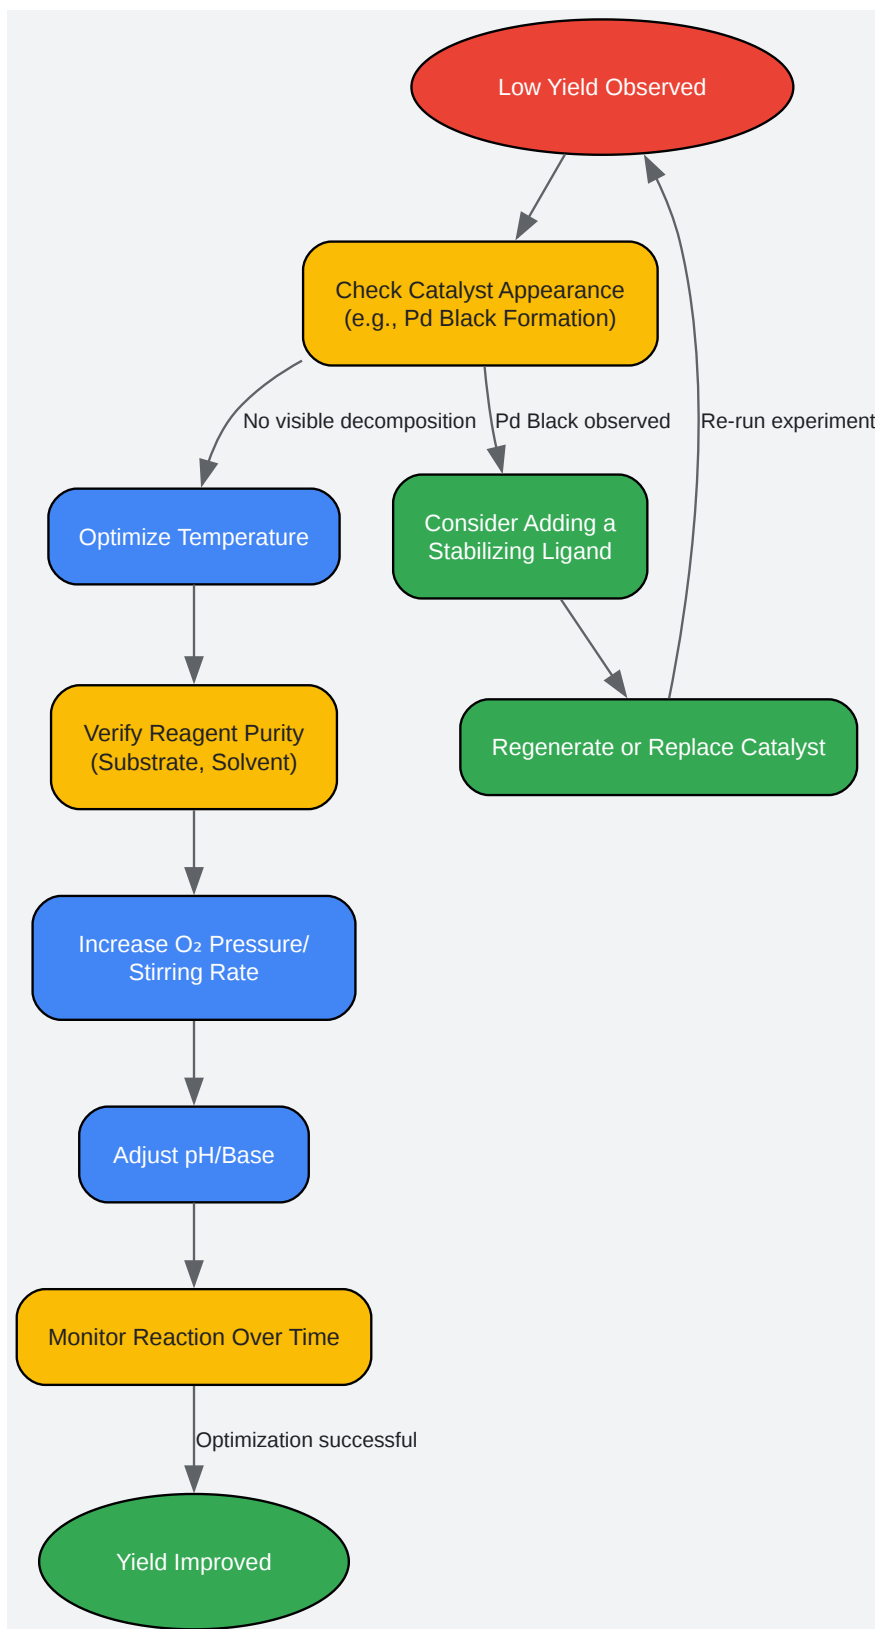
Low Yield Observed

Check Catalyst Appearance (e.g., Pd Black Formation)

No visible decomposition

Pd Black observed

Re-run experiment

Optimize Temperature

Consider Adding a Stabilizing Ligand

Regenerate or Replace Catalyst

Verify Reagent Purity (Substrate, Solvent)

Increase $O_2$ Pressure/ Stirring Rate

Adjust pH/Base

Monitor Reaction Over Time

Optimization successful

Yield Improved